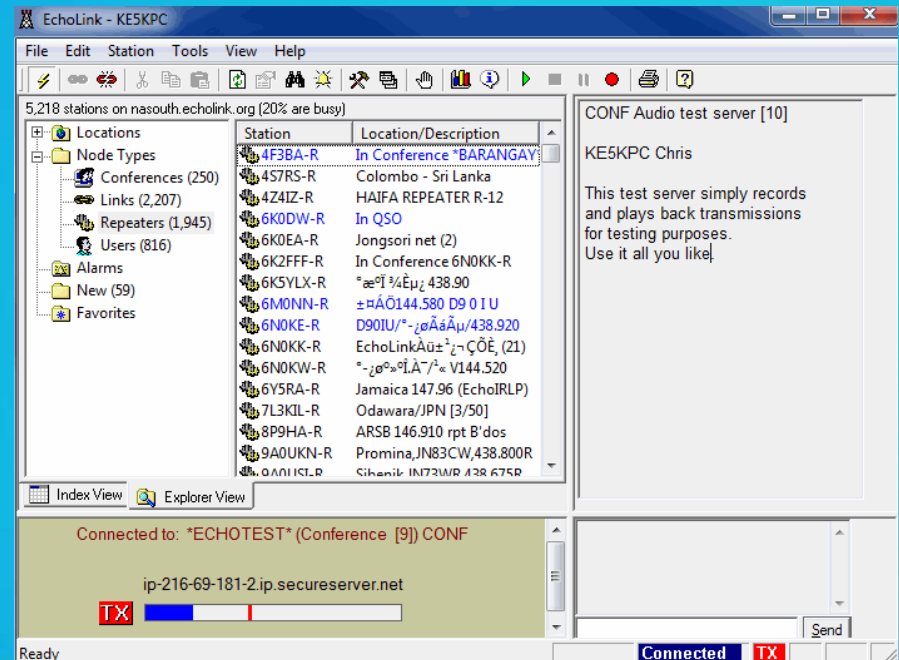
EchoLink - KE5KPC

File Edit Station Tools View Help

5,218 stations on nasouth.echolink.org (20% are busy)

Locations
Node Types
Conferences (250)
Links (2,207)
Repeaters (1,945)
Users (816)
Alarms
New (59)
Favorites

| Station | Location/Description |
|---|---|
| 4F3BA-R | In Conference *BARANGAY |
| 4S7RS-R | Colombo - Sri Lanka |
| 4Z4IZ-R | HAIFA REPEATER R-12 |
| 6K0DW-R | In QSO |
| 6K0EA-R | Jongsori net (2) |
| 6K2FFF-R | In Conference 6N0KK-R |
| 6K5YLX-R | °æ°Î ¾Èµ¿ 438.90 |
| 6M0NN-R | ±¤ÁÖ144.580 D9 0 I U |
| 6N0KE-R | D90IU/°-¿øÃáÃµ/438.920 |
| 6N0KK-R | EchoLinkÀü±¹¿¬ÇÕÈ¸ (21) |
| 6N0KW-R | °-¿ø°»°Î,À¯/¹« V144.520 |
| 6Y5RA-R | Jamaica 147.96 (EchoIRLP) |
| 7L3KIL-R | Odawara/JPN [3/50] |
| 8P9HA-R | ARSB 146.910 rpt B'dos |
| 9A0UKN-R | Promina,JN83CW,438.800R |
| 9A0USI-R | Sibenik JN73WR 438.675R |

Index View Explorer View

CONF Audio test server [10]

KE5KPC Chris

This test server simply records and plays back transmissions for testing purposes.
Use it all you like.

Connected to: *ECHOTEST* (Conference [9]) CONF

ip-216-69-181-2.ip.secureserver.net

TX

Send

Ready Connected TX